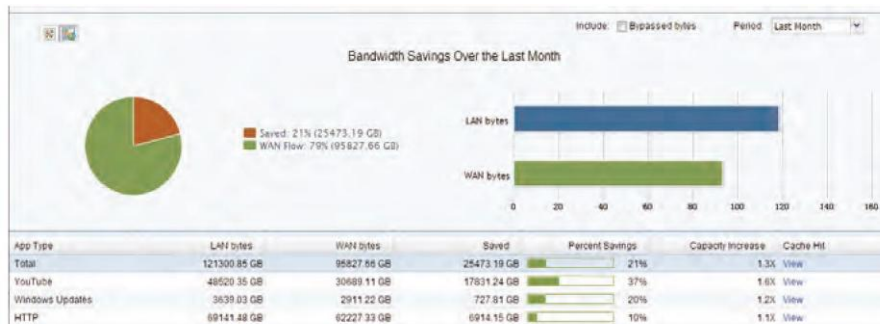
Include: Bypassed bytes Period Last Month

Bandwidth Savings Over the Last Month

Saved: 21% (25473.19 GB)
WAN Flow: 79% (95827.66 GB)

LAN bytes
WAN bytes

0 20 40 60 80 100 120 140 160

| App Type | LAN bytes | WAN bytes | Saved | Percent Savings | Capacity Increase | Cache Hit |
|---|---|---|---|---|---|---|
| Total | 121300.85 GB | 95827.66 GB | 25473.19 GB | 21% | 1.3X | View |
| YouTube | 48520.35 GB | 30689.11 GB | 17831.24 GB | 37% | 1.6X | View |
| Windows Updates | 3639.03 GB | 2911.22 GB | 727.81 GB | 20% | 1.2X | View |
| HTTP | 69141.48 GB | 62227.33 GB | 6914.15 GB | 10% | 1.1X | View |